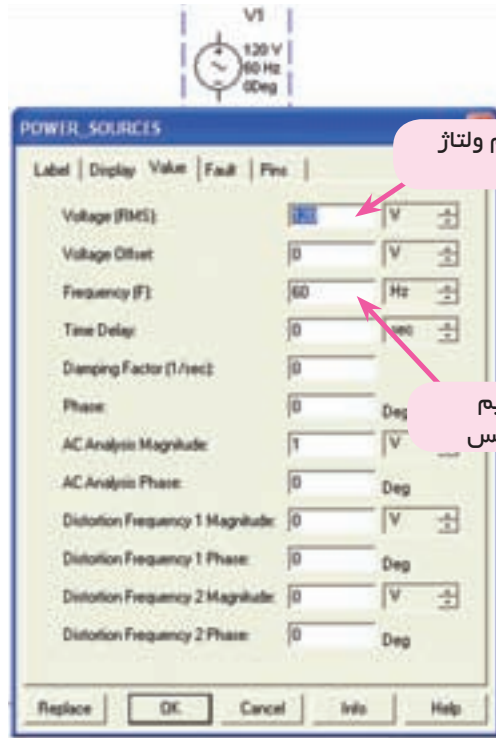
V1

120 V
60 Hz
0Deg

POWER_SOURCES

Label | Display | Value | Fault | Pins

م ولتاژ

Voltage (RMS): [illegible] V

Voltage Offset: 0 V

Frequency (F): 60 Hz

Time Delay: 0 sec

Damping Factor (1/sec): 0

Phase: 0 Deg

یم
س

AC Analysis Magnitude: 1 V

AC Analysis Phase: 0 Deg

Distortion Frequency 1 Magnitude: 0 V

Distortion Frequency 1 Phase: 0 Deg

Distortion Frequency 2 Magnitude: 0 V

Distortion Frequency 2 Phase: 0 Deg

Replace | OK | Cancel | Info | Help